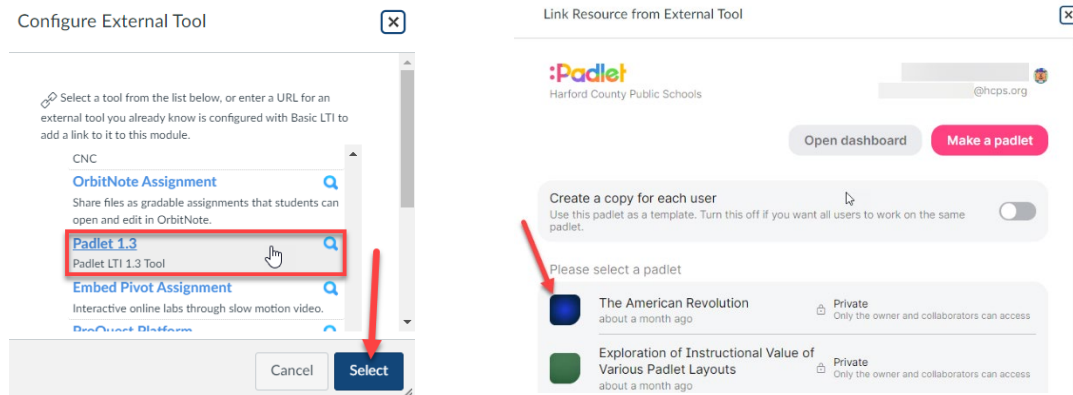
Configure External Tool

Select a tool from the list below, or enter a URL for an external tool you already know is configured with Basic LTI to add a link to it to this module.

CNC

OrbitNote Assignment
Share files as gradable assignments that students can open and edit in OrbitNote.

Padlet 1.3
Padlet LTI 1.3 Tool

Embed Pivot Assignment
Interactive online labs through slow motion video.

ProQuest Platform

Cancel
Select

Link Resource from External Tool

:Padlet
Harford County Public Schools

@hcps.org

Open dashboard
Make a padlet

Create a copy for each user
Use this padlet as a template. Turn this off if you want all users to work on the same padlet.

Please select a padlet

The American Revolution
about a month ago
Private
Only the owner and collaborators can access

Exploration of Instructional Value of Various Padlet Layouts
about a month ago
Private
Only the owner and collaborators can access